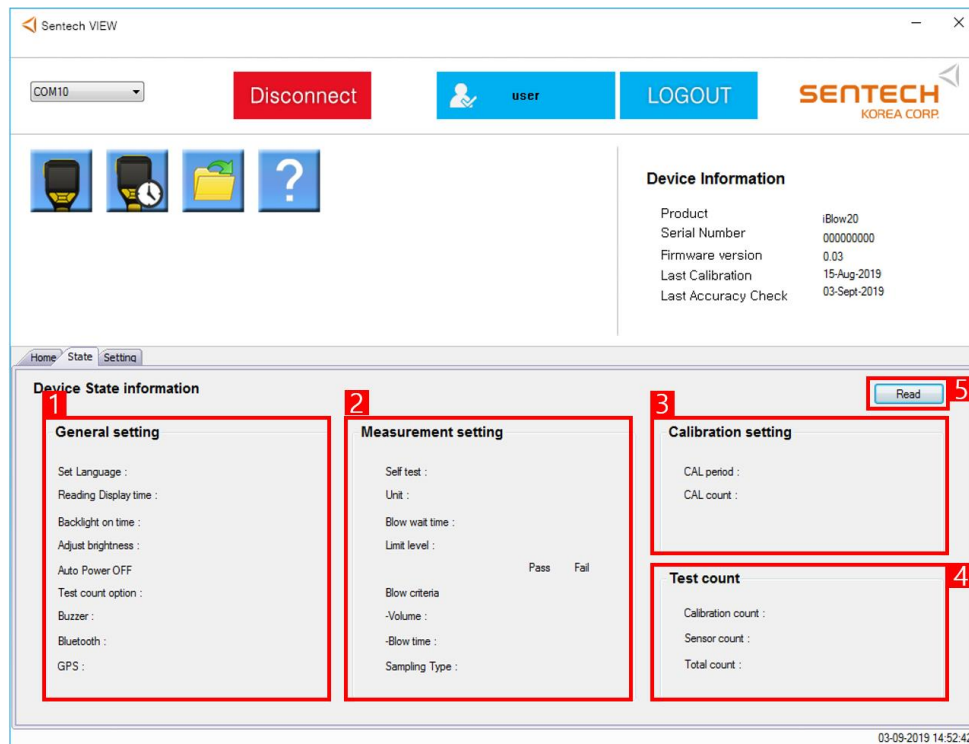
Sentech VIEW

COM10

Disconnect

user

LOGOUT

SENTECH
KOREA CORP.

?

Device Information

Product iBlow20
Serial Number 000000000
Firmware version 0.03
Last Calibration 15-Aug-2019
Last Accuracy Check 03-Sept-2019

Home State Setting

Device State information

Read 5

1
General setting

Set Language :
Reading Display time :
Backlight on time :
Adjust brightness :
Auto Power OFF
Test count option :
Buzzer :
Bluetooth :
GPS :

2
Measurement setting

Self test :
Unit :
Blow wait time :
Limit level :
Pass Fail
Blow criteria
-Volume :
-Blow time :
Sampling Type :

3
Calibration setting

CAL period :
CAL count :

4
Test count

Calibration count :
Sensor count :
Total count :

03-09-2019 14:52:4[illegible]